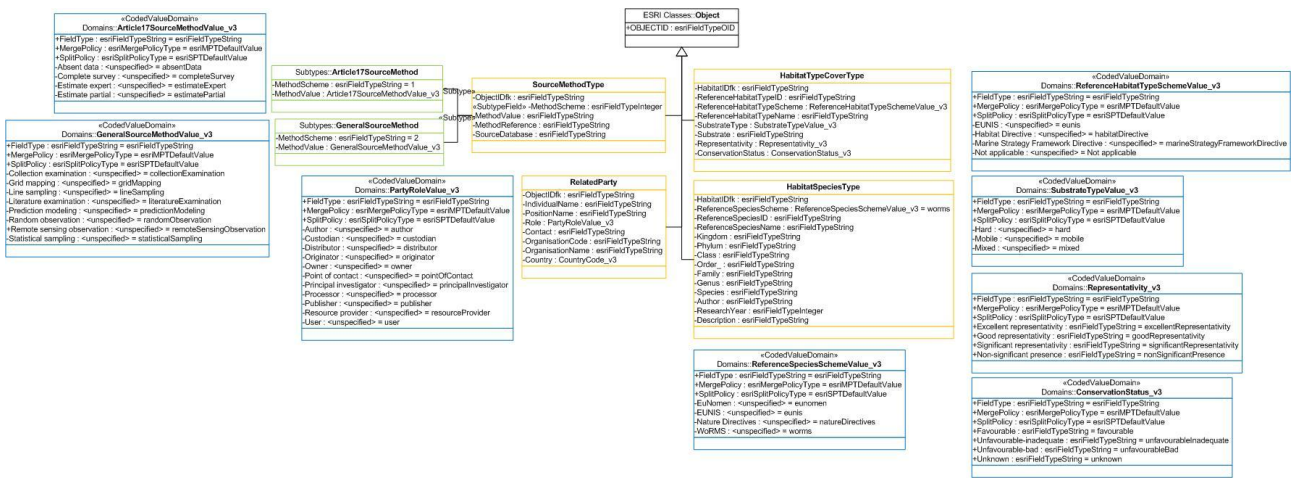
«CodedValueDomain»
Domains::Article17SourceMethodValue_v3
+FieldType : esriFieldTypeString = esriFieldTypeString
+MergePolicy : esriMergePolicyType = esriMPTDefaultValue
+SplitPolicy : esriSplitPolicyType = esriSPTDefaultValue
-Absent data : <unspecified> = absentData
-Complete survey : <unspecified> = completeSurvey
-Estimate expert : <unspecified> = estimateExpert
-Estimate partial : <unspecified> = estimatePartial

«CodedValueDomain»
Domains::GeneralSourceMethodValue_v3
+FieldType : esriFieldTypeString = esriFieldTypeString
+MergePolicy : esriMergePolicyType = esriMPTDefaultValue
+SplitPolicy : esriSplitPolicyType = esriSPTDefaultValue
-Collection examination : <unspecified> = collectionExamination
-Grid mapping : <unspecified> = gridMapping
-Line sampling : <unspecified> = lineSampling
-Literature examination : <unspecified> = literatureExamination
-Prediction modeling : <unspecified> = predictionModeling
-Random observation : <unspecified> = randomObservation
-Remote sensing observation : <unspecified> = remoteSensingObservation
-Statistical sampling : <unspecified> = statisticalSampling

Subtypes::Article17SourceMethod
-MethodScheme : esriFieldTypeString = 1
-MethodValue : Article17SourceMethodValue_v3

Subtypes::GeneralSourceMethod
-MethodScheme : esriFieldTypeString = 2
-MethodValue : GeneralSourceMethodValue_v3

«Subtype»
«Subtype»

«CodedValueDomain»
Domains::PartyRoleValue_v3
+FieldType : esriFieldTypeString = esriFieldTypeString
+MergePolicy : esriMergePolicyType = esriMPTDefaultValue
+SplitPolicy : esriSplitPolicyType = esriSPTDefaultValue
-Author : <unspecified> = author
-Custodian : <unspecified> = custodian
-Distributor : <unspecified> = distributor
-Originator : <unspecified> = originator
-Owner : <unspecified> = owner
-Point of contact : <unspecified> = pointOfContact
-Principal investigator : <unspecified> = principalInvestigator
-Processor : <unspecified> = processor
-Publisher : <unspecified> = publisher
-Resource provider : <unspecified> = resourceProvider
-User : <unspecified> = user

ESRI Classes::Object
+OBJECTID : esriFieldTypeOID

SourceMethodType
-ObjectIDfk : esriFieldTypeString
«SubtypeField» -MethodScheme : esriFieldTypeInteger
-MethodValue : esriFieldTypeString
-MethodReference : esriFieldTypeString
-SourceDatabase : esriFieldTypeString

RelatedParty
-ObjectIDfk : esriFieldTypeString
-IndividualName : esriFieldTypeString
-PositionName : esriFieldTypeString
-Role : PartyRoleValue_v3
-Contact : esriFieldTypeString
-OrganisationCode : esriFieldTypeString
-OrganisationName : esriFieldTypeString
-Country : CountryCode_v3

HabitatTypeCoverType
-HabitatIDfk : esriFieldTypeString
-ReferenceHabitatTypeID : esriFieldTypeString
-ReferenceHabitatTypeScheme : ReferenceHabitatTypeSchemeValue_v3
-ReferenceHabitatTypeName : esriFieldTypeString
-SubstrateType : SubstrateTypeValue_v3
-Substrate : esriFieldTypeString
-Representativity : Representativity_v3
-ConservationStatus : ConservationStatus_v3

HabitatSpeciesType
-HabitatIDfk : esriFieldTypeString
-ReferenceSpeciesScheme : ReferenceSpeciesSchemeValue_v3 = worms
-ReferenceSpeciesID : esriFieldTypeString
-ReferenceSpeciesName : esriFieldTypeString
-Kingdom : esriFieldTypeString
-Phylum : esriFieldTypeString
-Class : esriFieldTypeString
-Order_ : esriFieldTypeString
-Family : esriFieldTypeString
-Genus : esriFieldTypeString
-Species : esriFieldTypeString
-Author : esriFieldTypeString
-ResearchYear : esriFieldTypeInteger
-Description : esriFieldTypeString

«CodedValueDomain»
Domains::ReferenceSpeciesSchemeValue_v3
+FieldType : esriFieldTypeString = esriFieldTypeString
+MergePolicy : esriMergePolicyType = esriMPTDefaultValue
+SplitPolicy : esriSplitPolicyType = esriSPTDefaultValue
-EuNomen : <unspecified> = eunomen
-EUNIS : <unspecified> = eunis
-Nature Directives : <unspecified> = natureDirectives
-WoRMS : <unspecified> = worms

«CodedValueDomain»
Domains::ReferenceHabitatTypeSchemeValue_v3
+FieldType : esriFieldTypeString = esriFieldTypeString
+MergePolicy : esriMergePolicyType = esriMPTDefaultValue
+SplitPolicy : esriSplitPolicyType = esriSPTDefaultValue
-EUNIS : <unspecified> = eunis
-Habitat Directive : <unspecified> = habitatDirective
-Marine Strategy Framework Directive : <unspecified> = marineStrategyFrameworkDirective
-Not applicable : <unspecified> = Not applicable

«CodedValueDomain»
Domains::SubstrateTypeValue_v3
+FieldType : esriFieldTypeString = esriFieldTypeString
+MergePolicy : esriMergePolicyType = esriMPTDefaultValue
+SplitPolicy : esriSplitPolicyType = esriSPTDefaultValue
-Hard : <unspecified> = hard
-Mobile : <unspecified> = mobile
-Mixed : <unspecified> = mixed

«CodedValueDomain»
Domains::Representativity_v3
+FieldType : esriFieldTypeString = esriFieldTypeString
+MergePolicy : esriMergePolicyType = esriMPTDefaultValue
+SplitPolicy : esriSplitPolicyType = esriSPTDefaultValue
+Excellent representativity : esriFieldTypeString = excellentRepresentativity
+Good representativity : esriFieldTypeString = goodRepresentativity
+Significant representativity : esriFieldTypeString = significantRepresentativity
+Non-significant presence : esriFieldTypeString = nonSignificantPresence

«CodedValueDomain»
Domains::ConservationStatus_v3
+FieldType : esriFieldTypeString = esriFieldTypeString
+MergePolicy : esriMergePolicyType = esriMPTDefaultValue
+SplitPolicy : esriSplitPolicyType = esriSPTDefaultValue
+Favourable : esriFieldTypeString = favourable
+Unfavourable-inadequate : esriFieldTypeString = unfavourableInadequate
+Unfavourable-bad : esriFieldTypeString = unfavourableBad
+Unknown : esriFieldTypeString = unknown